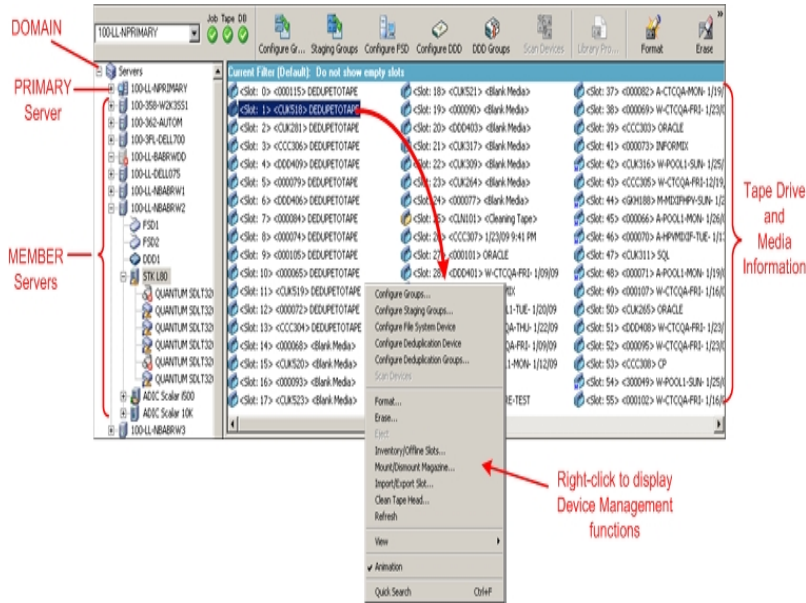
DOMAIN

PRIMARY Server

MEMBER Servers

Tape Drive and Media Information

Right-click to display Device Management functions

100-LL-NPRIMARY

Job Tape DB

Configure Gr... Staging Groups Configure FSD Configure DDD DDD Groups Scan Devices Library Pro... Format Erase

Servers
100-LL-NPRIMARY
100-358-W2K3SS1
100-362-AUTOM
100-3FL-DELL700
100-LL-BABRWDD
100-LL-DELL075
100-LL-NBABRW1
100-LL-NBABRW2
FSD1
FSD2
DDD1
STK L80
QUANTUM SDLT32
QUANTUM SDLT32
QUANTUM SDLT32
QUANTUM SDLT32
QUANTUM SDLT32
QUANTUM SDLT32
ADIC Scalar i500
ADIC Scalar 10K
100-LL-NBABRW3

Current Filter (Default): Do not show empty slots

<Slot: 0> <000115> DEDUPETOTAPE
<Slot: 1> <CUK518> DEDUPETOTAPE
<Slot: 2> <CUK281> DEDUPETOTAPE
<Slot: 3> <CCC306> DEDUPETOTAPE
<Slot: 4> <DDD409> DEDUPETOTAPE
<Slot: 5> <000079> DEDUPETOTAPE
<Slot: 6> <DDD406> DEDUPETOTAPE
<Slot: 7> <000084> DEDUPETOTAPE
<Slot: 8> <000074> DEDUPETOTAPE
<Slot: 9> <000105> DEDUPETOTAPE
<Slot: 10> <000065> DEDUPETOTAPE
<Slot: 11> <CUK519> DEDUPETOTAPE
<Slot: 12> <000072> DEDUPETOTAPE
<Slot: 13> <CCC304> DEDUPETOTAPE
<Slot: 14> <000068> <Blank Media>
<Slot: 15> <CUK520> <Blank Media>
<Slot: 16> <000093> <Blank Media>
<Slot: 17> <CUK523> <Blank Media>

<Slot: 18> <CUK521> <Blank Media>
<Slot: 19> <000090> <Blank Media>
<Slot: 20> <DDD403> <Blank Media>
<Slot: 21> <CUK317> <Blank Media>
<Slot: 22> <CUK309> <Blank Media>
<Slot: 23> <CUK264> <Blank Media>
<Slot: 24> <000077> <Blank Media>
<Slot: 25> <CLN101> <Cleaning Tape>
<Slot: 26> <CCC307> 1/23/09 9:41 PM
<Slot: 27> <000101> ORACLE
<Slot: 28> <DDD401> W-CTCQA-FRI- 1/09/09
IX
L1-TUE- 1/20/09
QA-THU- 1/22/09
A-FRI- 1/09/09
1-MON- 1/12/09
RE-TEST

<Slot: 37> <000082> A-CTCQA-MON- 1/19/
<Slot: 38> <000069> W-CTCQA-FRI- 1/23/
<Slot: 39> <CCC303> ORACLE
<Slot: 41> <000073> INFORMIX
<Slot: 42> <CUK316> W-POOL1-SUN- 1/25/
<Slot: 43> <CCC305> W-CTCQA-FRI-12/19/
<Slot: 44> <GKH188> M-MIXPMPV-SUN- 1/2
<Slot: 45> <000066> A-POOL1-MON- 1/26/
<Slot: 46> <000070> A-HPVMDIF-TUE- 1/1
<Slot: 47> <CUK311> SQL
<Slot: 48> <000071> A-POOL1-MON- 1/19/
<Slot: 49> <000107> W-CTCQA-FRI- 1/16/
<Slot: 50> <CUK265> ORACLE
<Slot: 51> <DDD408> W-CTCQA-FRI- 1/23/
<Slot: 52> <000095> W-CTCQA-FRI- 1/23/
<Slot: 53> <CCC308> CP
<Slot: 54> <000049> W-POOL1-SUN- 1/25/
<Slot: 55> <000102> W-CTCQA-FRI- 1/16/

Configure Groups...
Configure Staging Groups...
Configure File System Device
Configure Deduplication Device
Configure Deduplication Groups...
Scan Devices
Format...
Erase...
Eject
Inventory/Offline Slots...
Mount/Dismount Magazine...
Import/Export Slot...
Clean Tape Head...
Refresh
View
Animation
Quick Search Ctrl+F